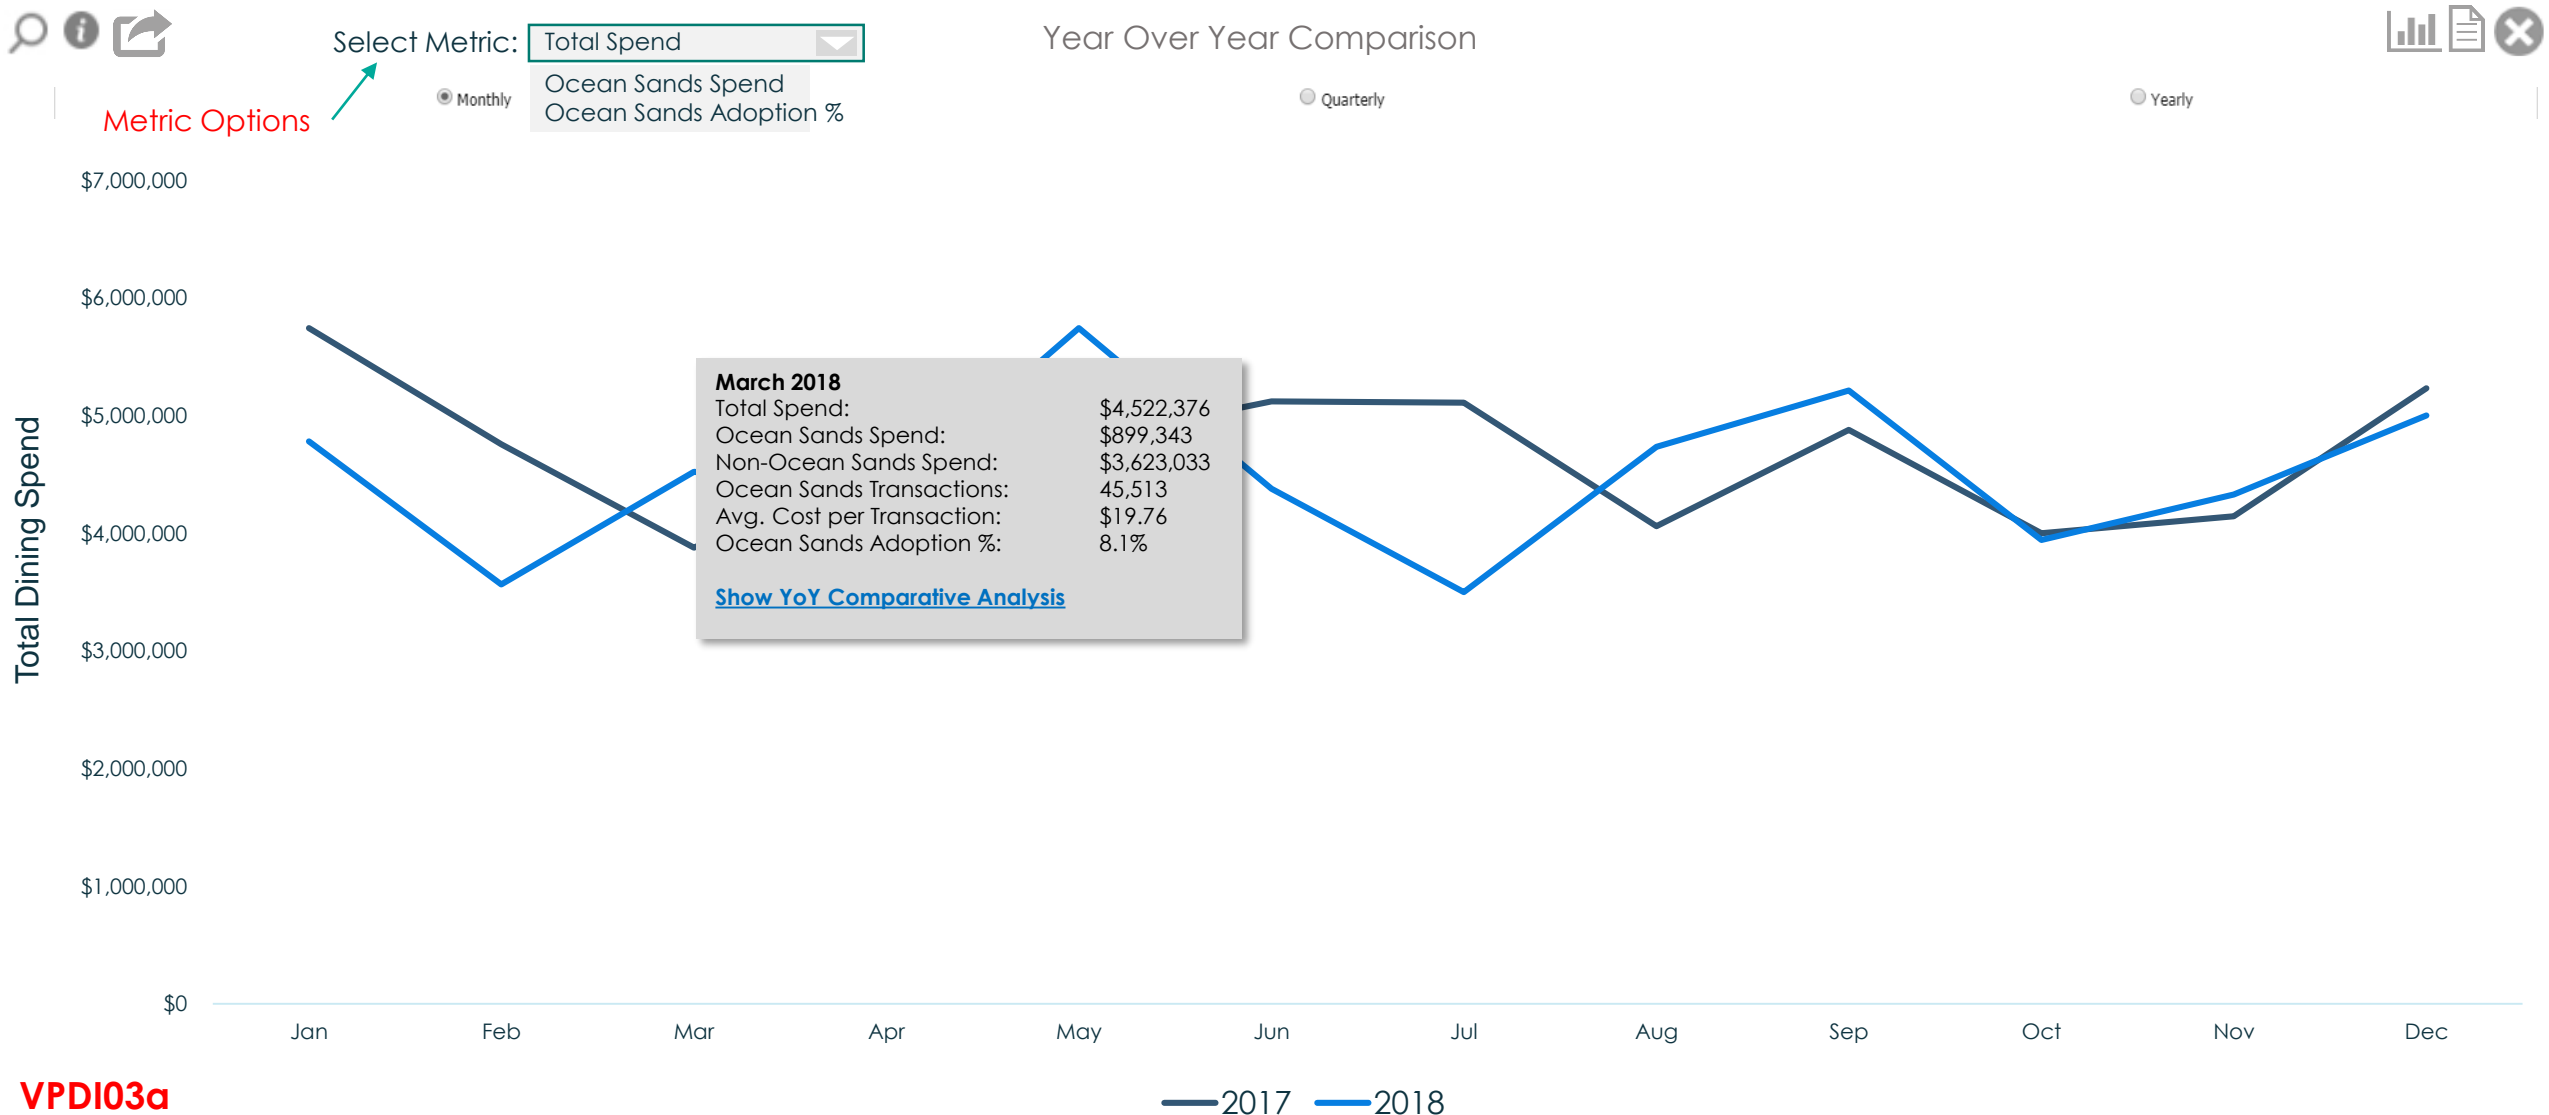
Select Metric: Total Spend
Ocean Sands Spend
Ocean Sands Adoption %

Year Over Year Comparison

Metric Options

Monthly

Quarterly

Yearly

Total Dining Spend

$7,000,000
$6,000,000
$5,000,000
$4,000,000
$3,000,000
$2,000,000
$1,000,000
$0

March 2018

| | |
|---|---|
| Total Spend: | $4,522,376 |
| Ocean Sands Spend: | $899,343 |
| Non-Ocean Sands Spend: | $3,623,033 |
| Ocean Sands Transactions: | 45,513 |
| Avg. Cost per Transaction: | $19.76 |
| Ocean Sands Adoption %: | 8.1% |

Show YoY Comparative Analysis

Jan Feb Mar Apr May Jun Jul Aug Sep Oct Nov Dec

2017 2018

VPDI03a